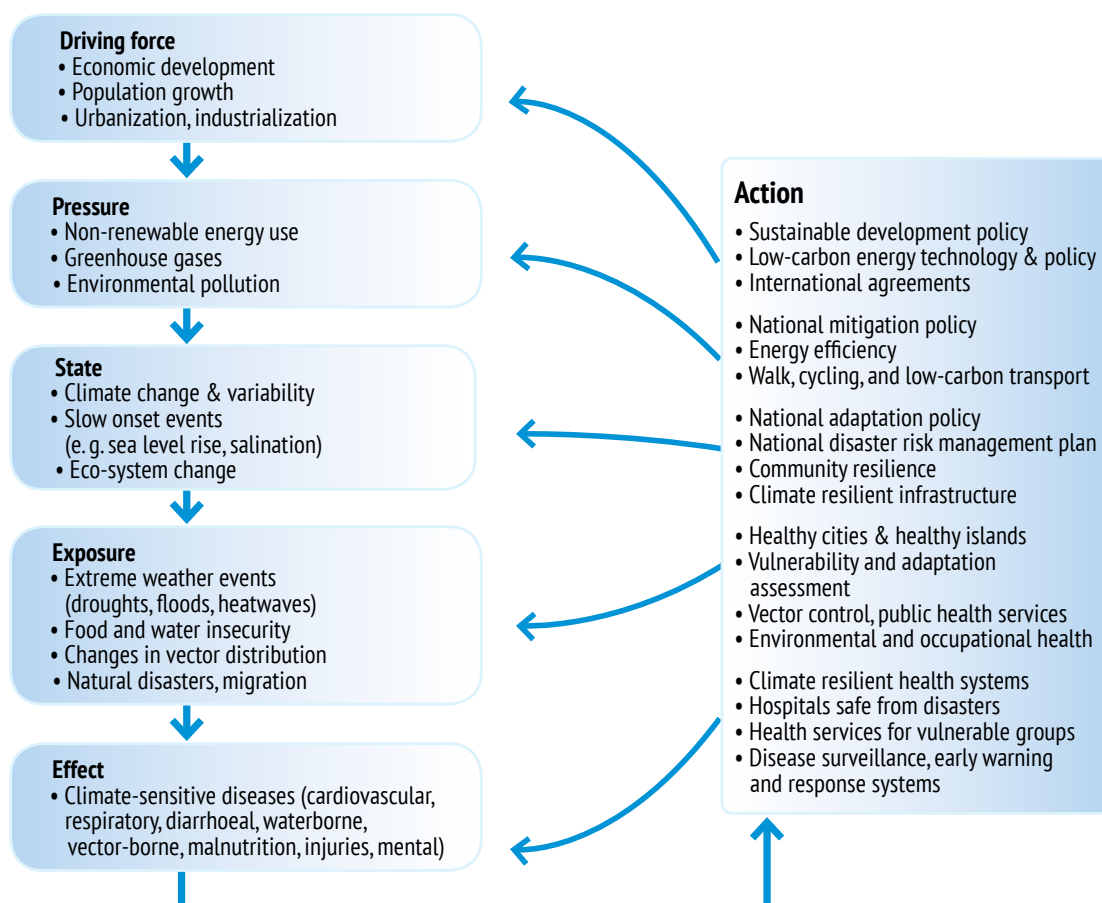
Driving force
• Economic development
• Population growth
• Urbanization, industrialization

Pressure
• Non-renewable energy use
• Greenhouse gases
• Environmental pollution

State
• Climate change & variability
• Slow onset events (e. g. sea level rise, salination)
• Eco-system change

Exposure
• Extreme weather events (droughts, floods, heatwaves)
• Food and water insecurity
• Changes in vector distribution
• Natural disasters, migration

Effect
• Climate-sensitive diseases (cardiovascular, respiratory, diarrhoeal, waterborne, vector-borne, malnutrition, injuries, mental)

Action
• Sustainable development policy
• Low-carbon energy technology & policy
• International agreements

• National mitigation policy
• Energy efficiency
• Walk, cycling, and low-carbon transport

• National adaptation policy
• National disaster risk management plan
• Community resilience
• Climate resilient infrastructure

• Healthy cities & healthy islands
• Vulnerability and adaptation assessment
• Vector control, public health services
• Environmental and occupational health

• Climate resilient health systems
• Hospitals safe from disasters
• Health services for vulnerable groups
• Disease surveillance, early warning and response systems